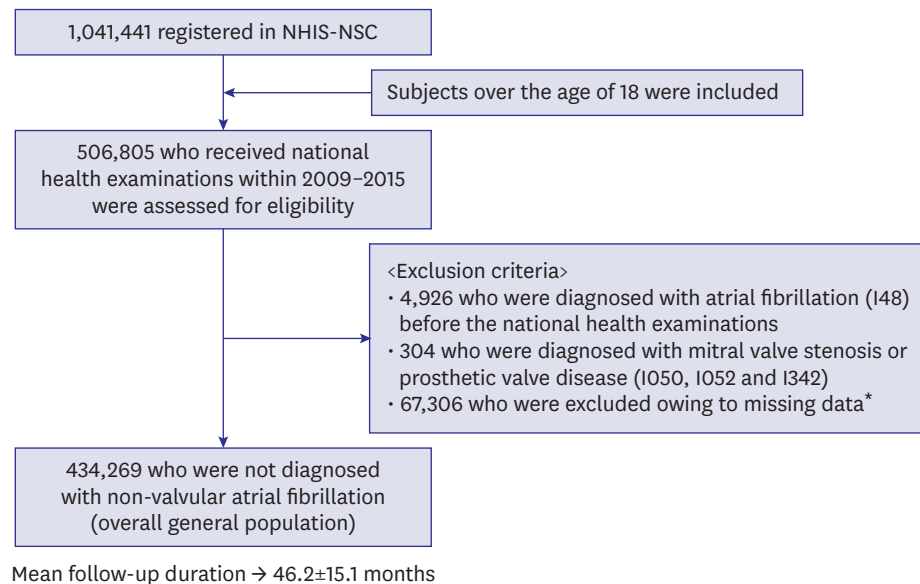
1,041,441 registered in NHIS-NSC

Subjects over the age of 18 were included

506,805 who received national health examinations within 2009–2015 were assessed for eligibility

<Exclusion criteria>
• 4,926 who were diagnosed with atrial fibrillation (I48) before the national health examinations
• 304 who were diagnosed with mitral valve stenosis or prosthetic valve disease (I050, I052 and I342)
• 67,306 who were excluded owing to missing data*

434,269 who were not diagnosed with non-valvular atrial fibrillation (overall general population)

Mean follow-up duration → 46.2±15.1 months